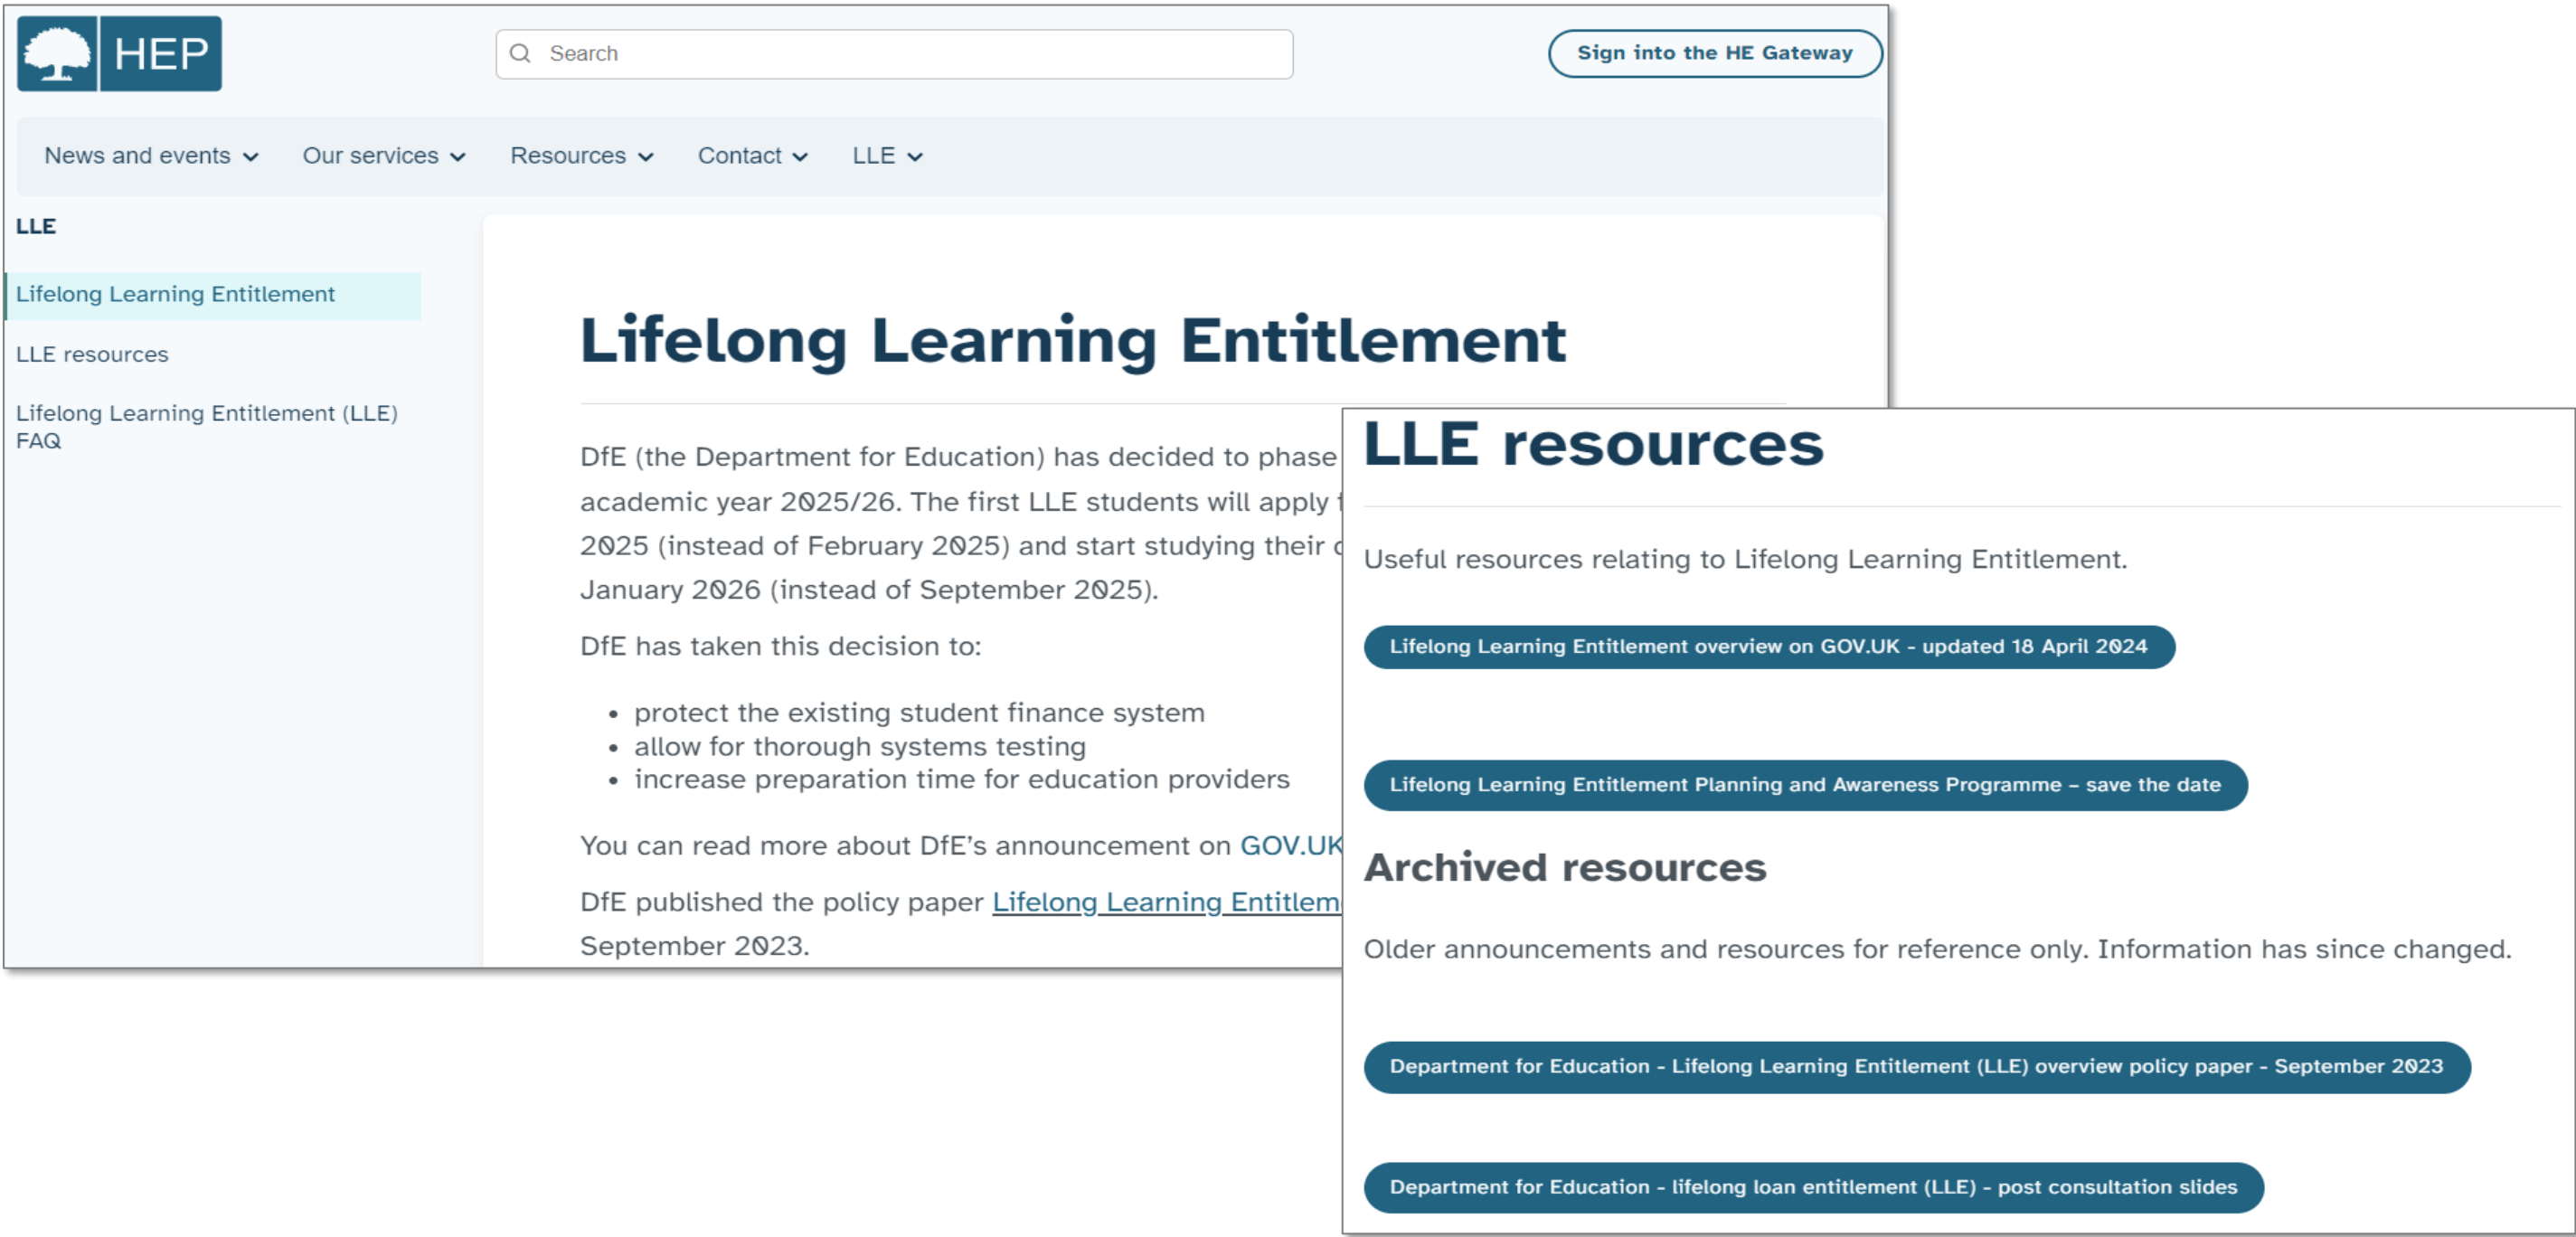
HEP

Search

Sign into the HE Gateway

News and events Our services Resources Contact LLE

LLE

Lifelong Learning Entitlement

LLE resources

Lifelong Learning Entitlement (LLE) FAQ

Lifelong Learning Entitlement

DfE (the Department for Education) has decided to phase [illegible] academic year 2025/26. The first LLE students will apply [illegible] 2025 (instead of February 2025) and start studying their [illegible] January 2026 (instead of September 2025).

DfE has taken this decision to:

- protect the existing student finance system
- allow for thorough systems testing
- increase preparation time for education providers

You can read more about DfE's announcement on GOV.UK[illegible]

DfE published the policy paper Lifelong Learning Entitlem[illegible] September 2023.

LLE resources

Useful resources relating to Lifelong Learning Entitlement.

Lifelong Learning Entitlement overview on GOV.UK - updated 18 April 2024

Lifelong Learning Entitlement Planning and Awareness Programme – save the date

Archived resources

Older announcements and resources for reference only. Information has since changed.

Department for Education - Lifelong Learning Entitlement (LLE) overview policy paper - September 2023

Department for Education - lifelong loan entitlement (LLE) - post consultation slides